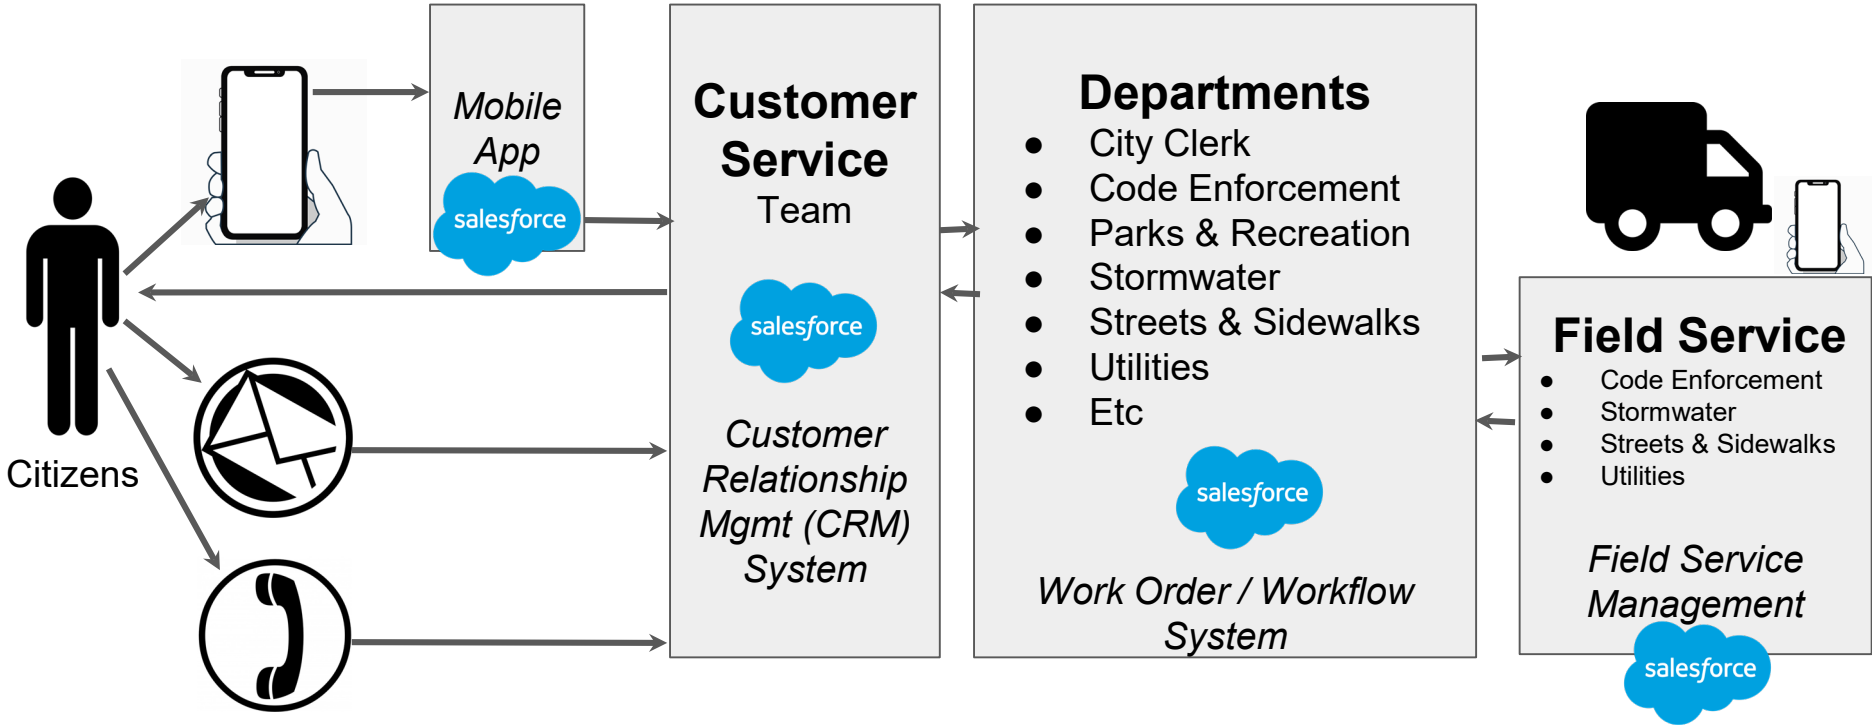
Citizens

Mobile App

salesforce

Customer Service Team

salesforce

Customer Relationship Mgmt (CRM) System

Departments
- City Clerk
- Code Enforcement
- Parks & Recreation
- Stormwater
- Streets & Sidewalks
- Utilities
- Etc

salesforce

Work Order / Workflow System

Field Service
- Code Enforcement
- Stormwater
- Streets & Sidewalks
- Utilities

Field Service Management

salesforce